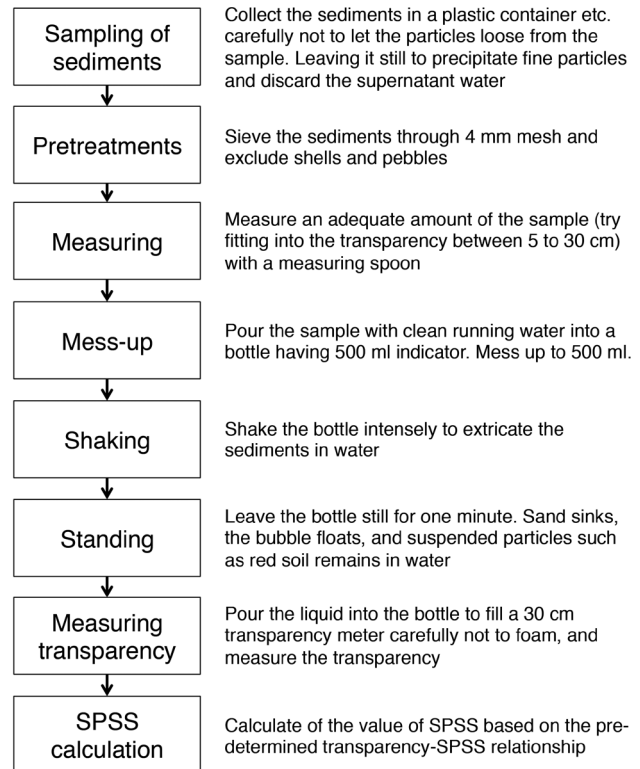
Sampling of sediments

Collect the sediments in a plastic container etc. carefully not to let the particles loose from the sample. Leaving it still to precipitate fine particles and discard the supernatant water

Pretreatments

Sieve the sediments through 4 mm mesh and exclude shells and pebbles

Measuring

Measure an adequate amount of the sample (try fitting into the transparency between 5 to 30 cm) with a measuring spoon

Mess-up

Pour the sample with clean running water into a bottle having 500 ml indicator. Mess up to 500 ml.

Shaking

Shake the bottle intensely to extricate the sediments in water

Standing

Leave the bottle still for one minute. Sand sinks, the bubble floats, and suspended particles such as red soil remains in water

Measuring transparency

Pour the liquid into the bottle to fill a 30 cm transparency meter carefully not to foam, and measure the transparency

SPSS calculation

Calculate of the value of SPSS based on the predetermined transparency-SPSS relationship